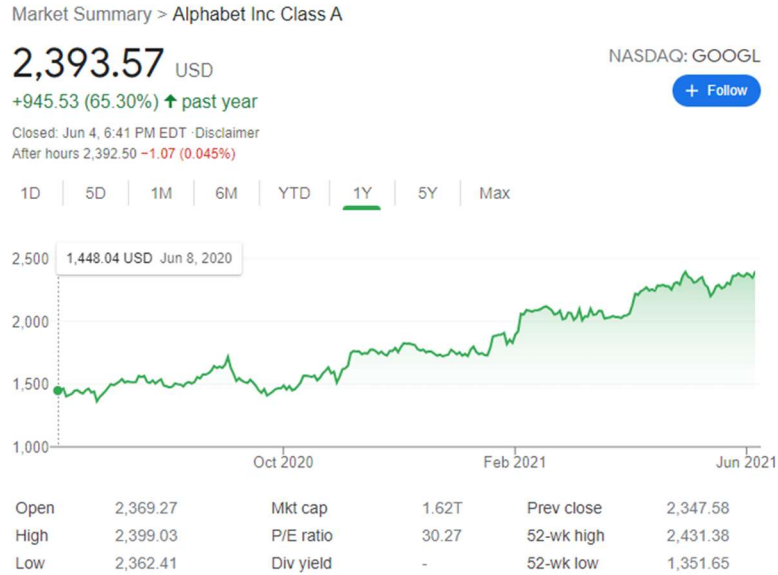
Market Summary > Alphabet Inc Class A

2,393.57 USD

NASDAQ: GOOGL

+945.53 (65.30%) ↑ past year

+ Follow

Closed: Jun 4, 6:41 PM EDT · Disclaimer
After hours 2,392.50 −1.07 (0.045%)

1D 5D 1M 6M YTD 1Y 5Y Max

1,448.04 USD Jun 8, 2020

2,500
2,000
1,500
1,000

Oct 2020 Feb 2021 Jun 2021

| Open | 2,369.27 | Mkt cap | 1.62T | Prev close | 2,347.58 |
|---|---|---|---|---|---|
| High | 2,399.03 | P/E ratio | 30.27 | 52-wk high | 2,431.38 |
| Low | 2,362.41 | Div yield | - | 52-wk low | 1,351.65 |